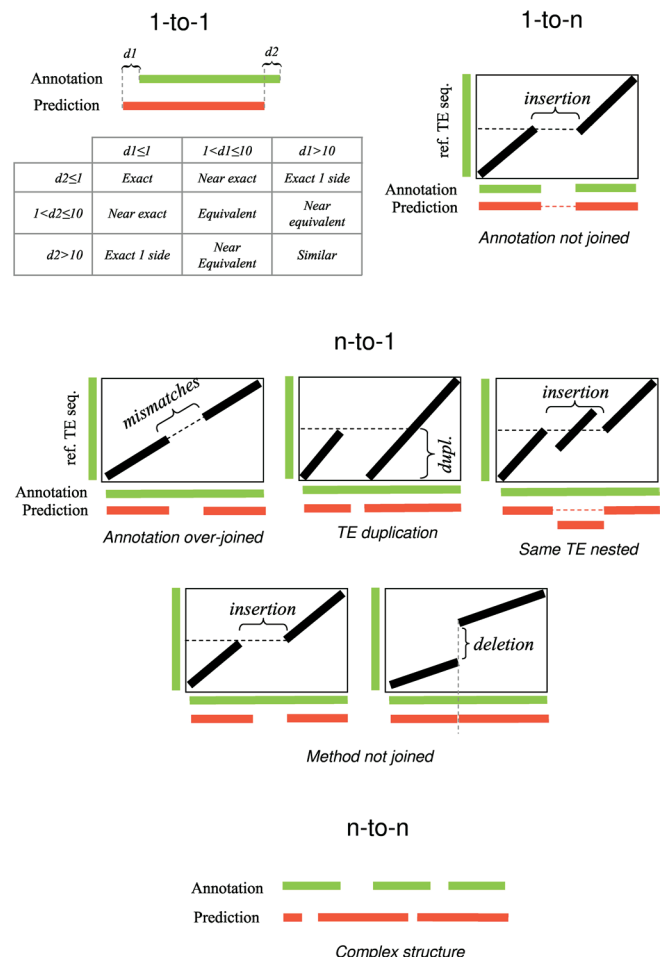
1-to-1

d1 d2

Annotation

Prediction

| | d1≤1 | 1<d1≤10 | d1>10 |
|---|---|---|---|
| d2≤1 | Exact | Near exact | Exact 1 side |
| 1<d2≤10 | Near exact | Equivalent | Near equivalent |
| d2>10 | Exact 1 side | Near Equivalent | Similar |

1-to-n

ref. TE seq.

insertion

Annotation

Prediction

Annotation not joined

n-to-1

ref. TE seq.

mismatches

Annotation

Prediction

Annotation over-joined

dupl.

TE duplication

insertion

Same TE nested

insertion

deletion

Method not joined

n-to-n

Annotation

Prediction

Complex structure